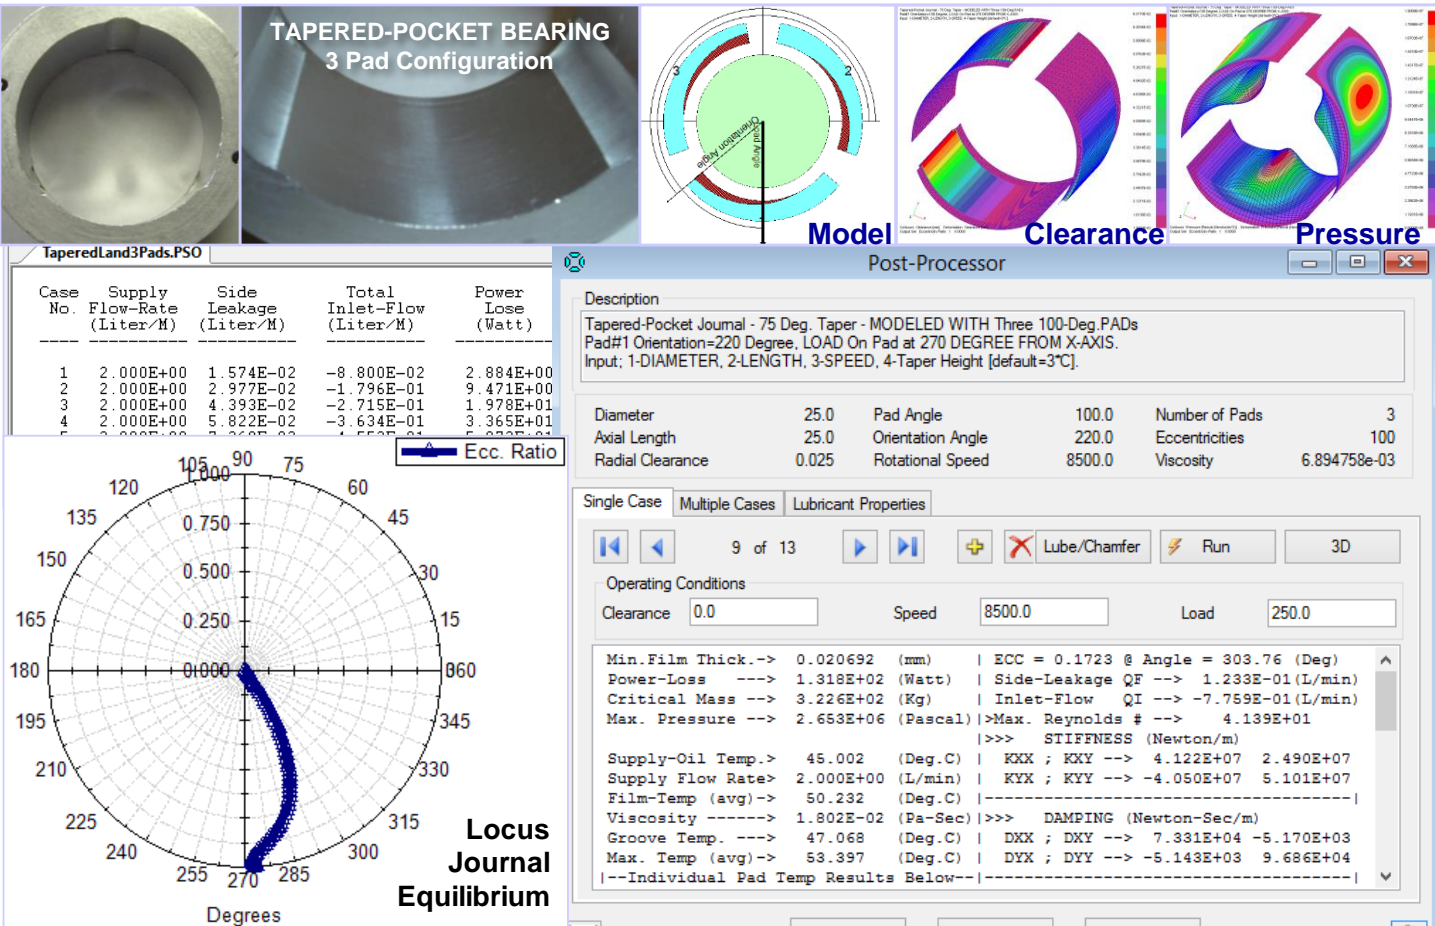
TAPERED-POCKET BEARING
3 Pad Configuration

3
2
Orientation Angle
Pad Angle

Model
Clearance
Pressure

TaperedLand3Pads.PSO

| Case No. | Supply Flow-Rate (Liter/M) | Side Leakage (Liter/M) | Total Inlet-Flow (Liter/M) | Power Lose (Watt) |
|---|---|---|---|---|
| 1 | 2.000E+00 | 1.574E-02 | -8.800E-02 | 2.884E+00 |
| 2 | 2.000E+00 | 2.977E-02 | -1.796E-01 | 9.471E+00 |
| 3 | 2.000E+00 | 4.393E-02 | -2.715E-01 | 1.978E+01 |
| 4 | 2.000E+00 | 5.822E-02 | -3.634E-01 | 3.365E+01 |

Ecc. Ratio

90 105 120 135 150 165 180 195 210 225 240 255 270 285 300 315 330 345 360 15 30 45 60 75
1.000
0.750
0.500
0.250
0.000

Locus
Journal
Equilibrium

Degrees

Post-Processor

Description
Tapered-Pocket Journal - 75 Deg. Taper - MODELED WITH Three 100-Deg.PADs
Pad#1 Orientation=220 Degree, LOAD On Pad at 270 DEGREE FROM X-AXIS.
Input; 1-DIAMETER, 2-LENGTH, 3-SPEED, 4-Taper Height [default=3℃].

| Diameter | 25.0 | Pad Angle | 100.0 | Number of Pads | 3 |
|---|---|---|---|---|---|
| Axial Length | 25.0 | Orientation Angle | 220.0 | Eccentricities | 100 |
| Radial Clearance | 0.025 | Rotational Speed | 8500.0 | Viscosity | 6.894758e-03 |

Single Case | Multiple Cases | Lubricant Properties

9 of 13
Lube/Chamfer
Run
3D

Operating Conditions
Clearance 0.0
Speed 8500.0
Load 250.0

Min.Film Thick.-> 0.020692 (mm) | ECC = 0.1723 @ Angle = 303.76 (Deg)
Power-Loss ---> 1.318E+02 (Watt) | Side-Leakage QF --> 1.233E-01(L/min)
Critical Mass --> 3.226E+02 (Kg) | Inlet-Flow QI --> -7.759E-01(L/min)
Max. Pressure --> 2.653E+06 (Pascal) |>Max. Reynolds # --> 4.139E+01
|>>> STIFFNESS (Newton/m)
Supply-Oil Temp.> 45.002 (Deg.C) | KXX ; KXY --> 4.122E+07 2.490E+07
Supply Flow Rate> 2.000E+00 (L/min) | KYX ; KYY --> -4.050E+07 5.101E+07
Film-Temp (avg)-> 50.232 (Deg.C) |----------------------------------|
Viscosity ------> 1.802E-02 (Pa-Sec) |>>> DAMPING (Newton-Sec/m)
Groove Temp. ---> 47.068 (Deg.C) | DXX ; DXY --> 7.331E+04 -5.170E+03
Max. Temp (avg)-> 53.397 (Deg.C) | DYX ; DYY --> -5.143E+03 9.686E+04
|--Individual Pad Temp Results Below--|----------------------------------|